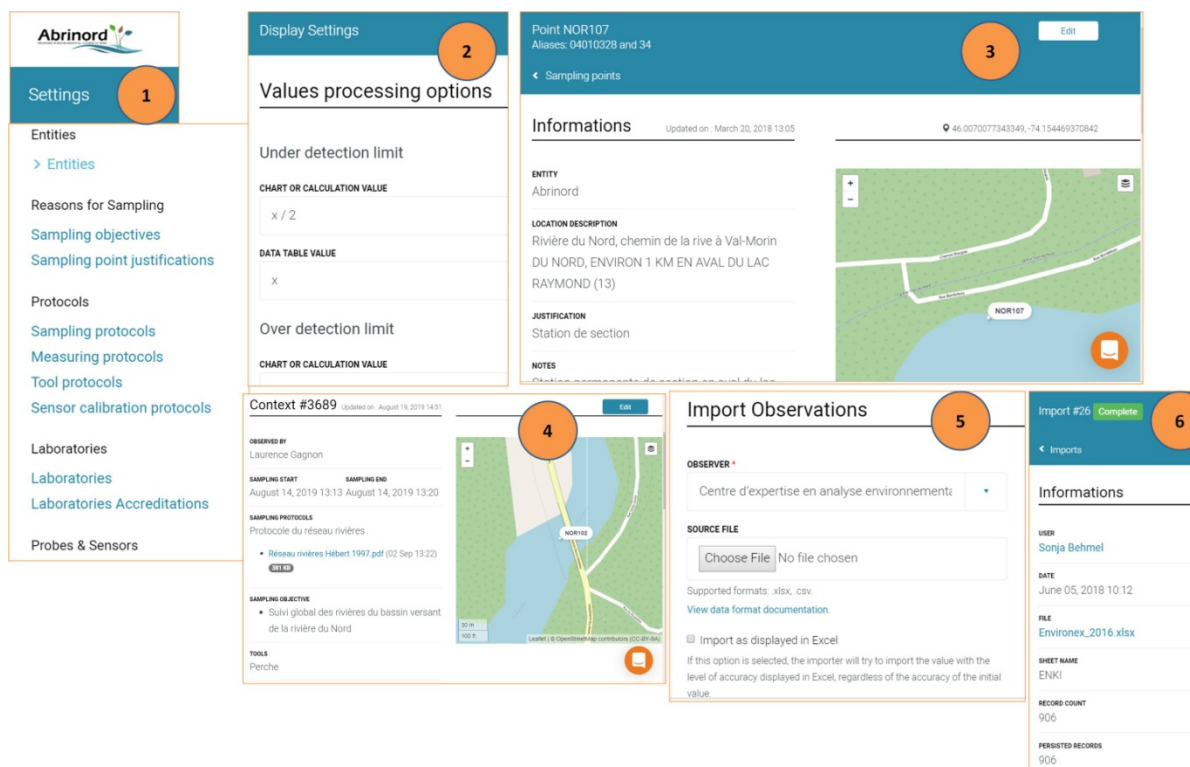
Abrinord

Settings

1

Entities

> Entities

Reasons for Sampling

Sampling objectives

Sampling point justifications

Protocols

Sampling protocols

Measuring protocols

Tool protocols

Sensor calibration protocols

Laboratories

Laboratories

Laboratories Accreditations

Probes & Sensors

Display Settings

2

Values processing options

Under detection limit

CHART OR CALCULATION VALUE

x / 2

DATA TABLE VALUE

x

Over detection limit

CHART OR CALCULATION VALUE

Point NOR107

Aliases: 04010328 and 34

Edit

3

< Sampling points

Informations

Updated on : March 20, 2018 13:05

46.0070077343349, -74.154469370842

ENTITY

Abrinord

LOCATION DESCRIPTION

Rivière du Nord, chemin de la rive à Val-Morin DU NORD, ENVIRON 1 KM EN AVAL DU LAC RAYMOND (13)

JUSTIFICATION

Station de section

NOTES

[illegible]

+

-

NOR107

Context #3689

Updated on : August 19, 2019 14:51

Edit

4

OBSERVED BY

Laurence Gagnon

SAMPLING START

August 14, 2019 13:13

SAMPLING END

August 14, 2019 13:20

SAMPLING PROTOCOLS

Protocole du réseau rivières

Réseau rivières Hébert 1997.pdf (02 Sep 13:22)

381 KB

SAMPLING OBJECTIVE

Suivi global des rivières du bassin versant de la rivière du Nord

TOOLS

Perche

+

-

NOR102

30 m

100 ft

Leaflet | © OpenStreetMap contributors (CC-BY-SA)

Import Observations

5

OBSERVER *

Centre d'expertise en analyse environnementa

SOURCE FILE

Choose File No file chosen

Supported formats: .xlsx, .csv.

View data format documentation.

Import as displayed in Excel

If this option is selected, the importer will try to import the value with the level of accuracy displayed in Excel, regardless of the accuracy of the initial value.

Import #26 Complete

6

< Imports

Informations

USER

Sonja Behmel

DATE

June 05, 2018 10:12

FILE

Environex_2016.xlsx

SHEET NAME

ENKI

RECORD COUNT

906

PERSISTED RECORDS

906